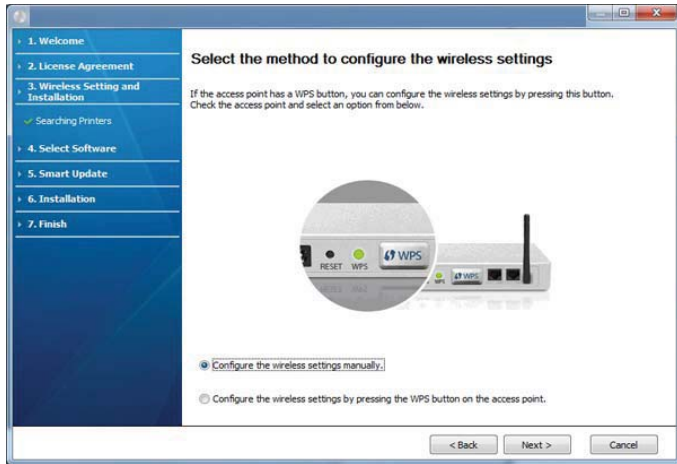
1. Welcome
2. License Agreement
3. Wireless Setting and Installation
Searching Printers
4. Select Software
5. Smart Update
6. Installation
7. Finish

Select the method to configure the wireless settings

If the access point has a WPS button, you can configure the wireless settings by pressing this button. Check the access point and select an option from below.

RESET WPS WPS
WPS WPS

Configure the wireless settings manually.

Configure the wireless settings by pressing the WPS button on the access point.

< Back Next > Cancel